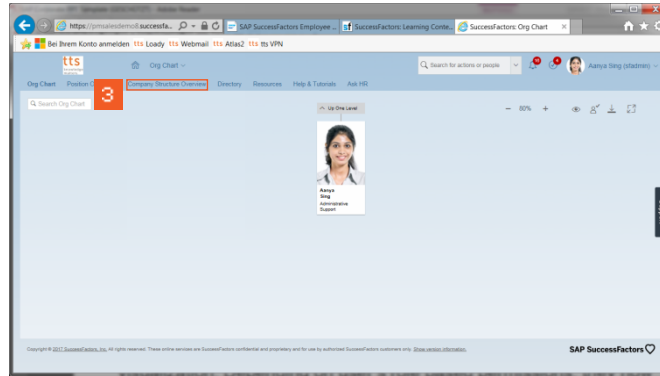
https://pmsalesdemo8.successfa... SAP SuccessFactors Employee ... SuccessFactors: Learning Conte... SuccessFactors: Org Chart

Bei Ihrem Konto anmelden tts Loady tts Webmail tts Atlas2 tts tts VPN

tts

Org Chart

Search for actions or people

Aanya Sing (sfadmin)

Org Chart Position C 3 Company Structure Overview Directory Resources Help & Tutorials Ask HR

Search Org Chart

Up One Level

80%

Aanya Sing

Administrative Support

Copyright © 2017 SuccessFactors, Inc. All rights reserved. These online services are SuccessFactors confidential and proprietary and for use by authorized SuccessFactors customers only. Show version information.

SAP SuccessFactors